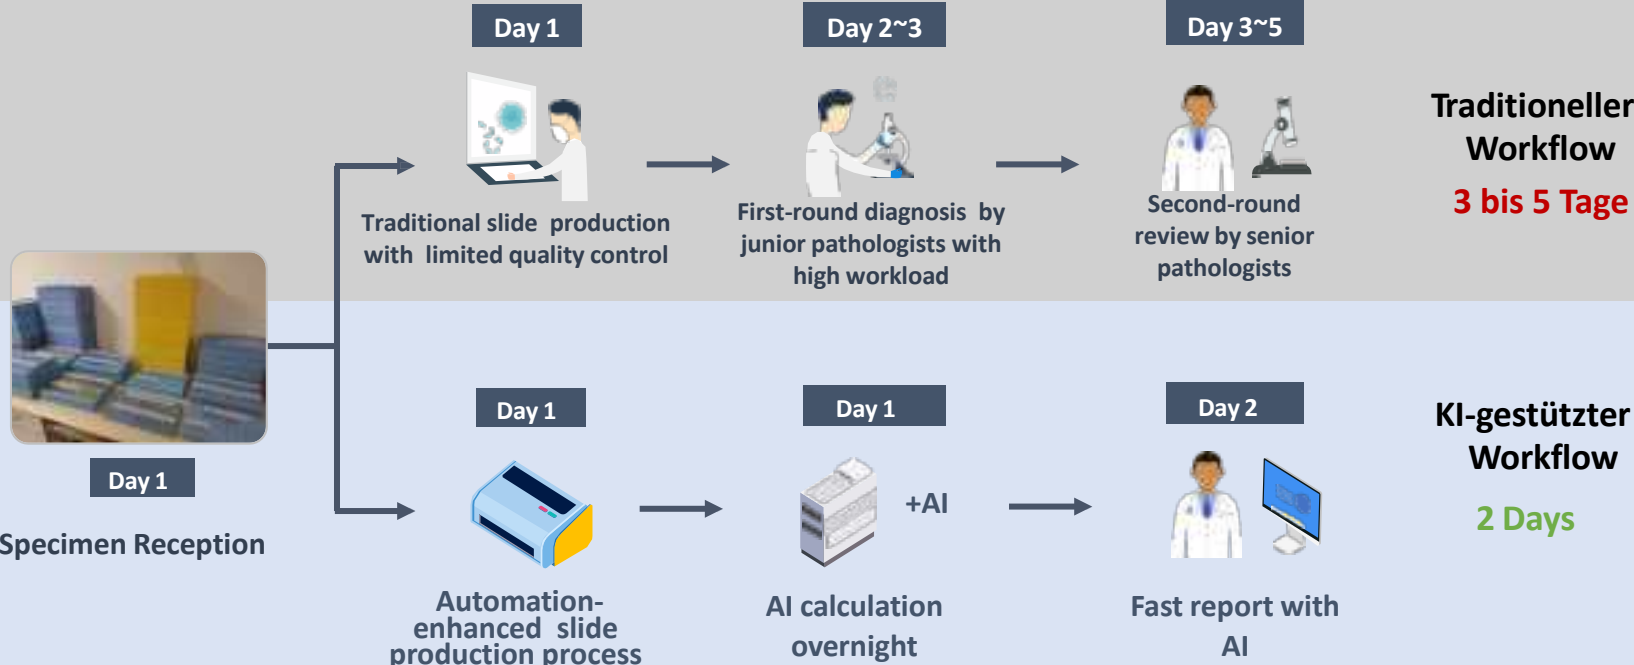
Day 1

Day 2~3

Day 3~5

Traditioneller Workflow

3 bis 5 Tage

Traditional slide production with limited quality control

First-round diagnosis by junior pathologists with high workload

Second-round review by senior pathologists

Day 1

Specimen Reception

Day 1

Day 1

Day 2

KI-gestützter Workflow

2 Days

+AI

Automation-enhanced slide production process

AI calculation overnight

Fast report with AI